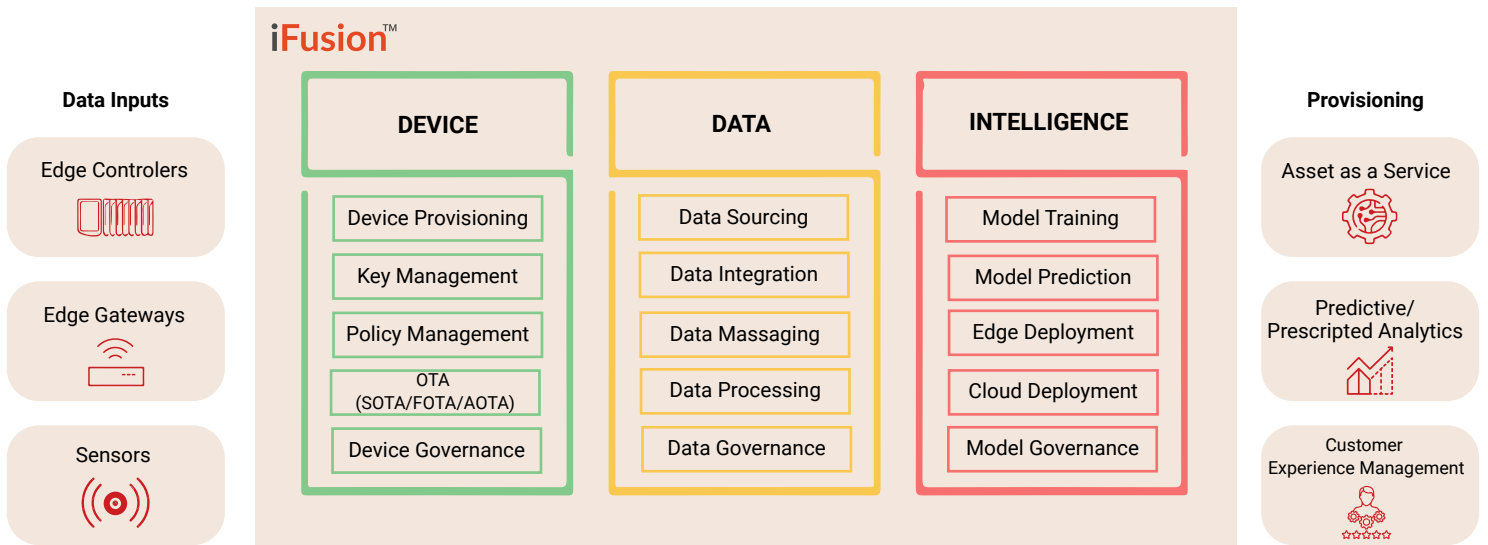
iFusion™

Data Inputs

Edge Controlers

Edge Gateways

Sensors

DEVICE

Device Provisioning

Key Management

Policy Management

OTA (SOTA/FOTA/AOTA)

Device Governance

DATA

Data Sourcing

Data Integration

Data Massaging

Data Processing

Data Governance

INTELLIGENCE

Model Training

Model Prediction

Edge Deployment

Cloud Deployment

Model Governance

Provisioning

Asset as a Service

Predictive/ Prescripted Analytics

Customer Experience Management